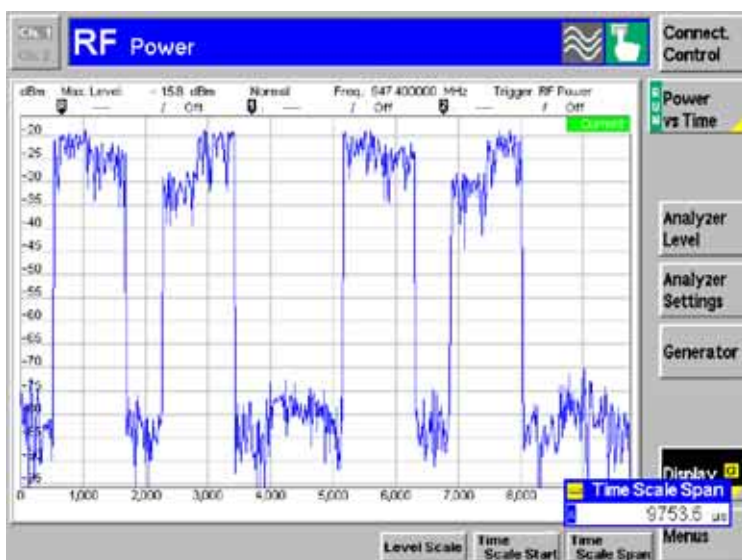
RF Power

Connect. Control

dBm Max. Level: - 15.8 dBm / Off
Normal
Freq. 547.400000 MHz / Off
Trigger RF Power / Off

Current

-20
-25
-30
-35
-40
-45
-50
-55
-60
-65
-70
-75
-80
-85
-90
-95

0 1,000 2,000 3,000 4,000 5,000 6,000 7,000 8,000

RUN Power vs Time

Analyzer Level

Analyzer Settings

Generator

Display

Time Scale Span
9753.6 µs

Menus

Level Scale
Time Scale Start
Time Scale Span